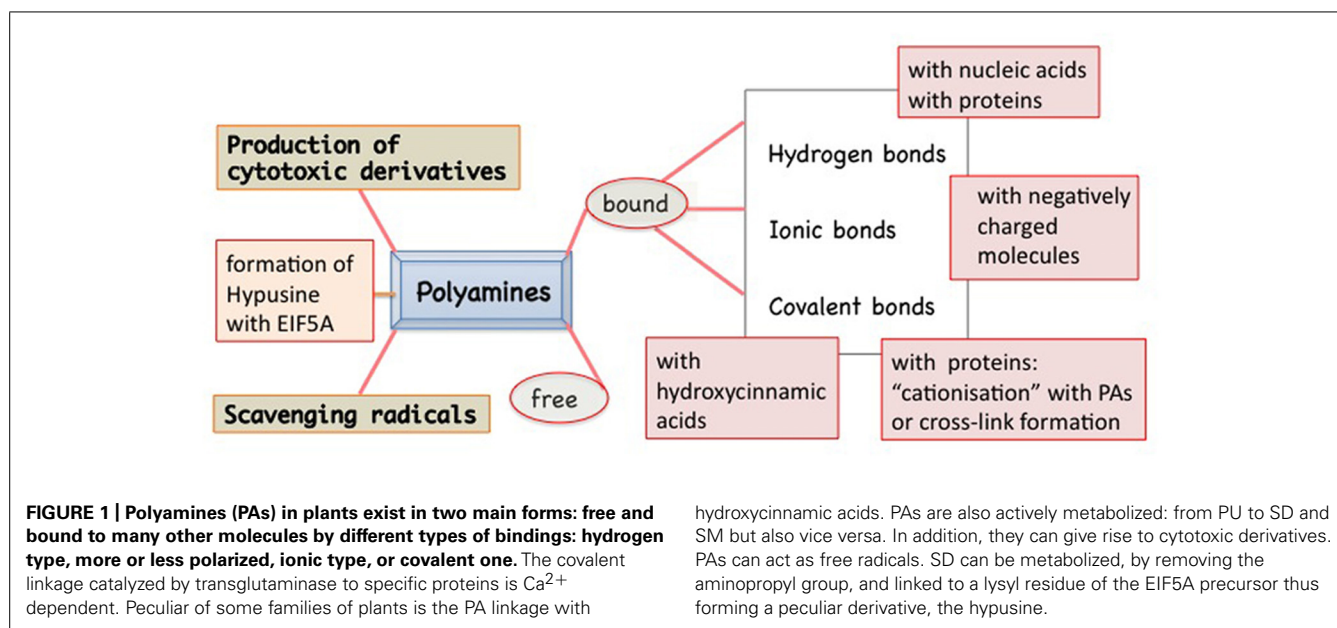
Production of cytotoxic derivatives

formation of Hypusine with EIF5A

Polyamines

Scavenging radicals

bound

free

Hydrogen bonds

Ionic bonds

Covalent bonds

with nucleic acids
with proteins

with negatively charged molecules

with hydroxycinnamic acids

with proteins: "cationisation" with PAs or cross-link formation

**FIGURE 1 | Polyamines (PAs) in plants exist in two main forms: free and bound to many other molecules by different types of bindings: hydrogen type, more or less polarized, ionic type, or covalent one.** The covalent linkage catalyzed by transglutaminase to specific proteins is $Ca^{2+}$ dependent. Peculiar of some families of plants is the PA linkage with hydroxycinnamic acids. PAs are also actively metabolized: from PU to SD and SM but also vice versa. In addition, they can give rise to cytotoxic derivatives. PAs can act as free radicals. SD can be metabolized, by removing the aminopropyl group, and linked to a lysyl residue of the EIF5A precursor thus forming a peculiar derivative, the hypusine.